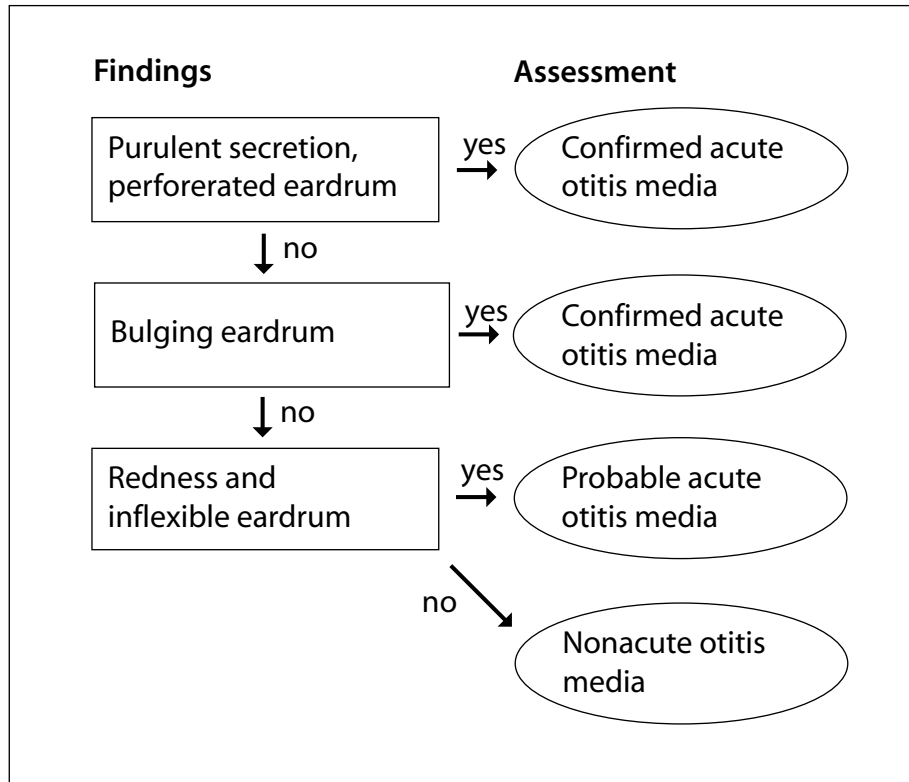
Findings

Assessment

Purulent secretion, perforerated eardrum

yes

Confirmed acute otitis media

no

Bulging eardrum

yes

Confirmed acute otitis media

no

Redness and inflexible eardrum

yes

Probable acute otitis media

no

Nonacute otitis media